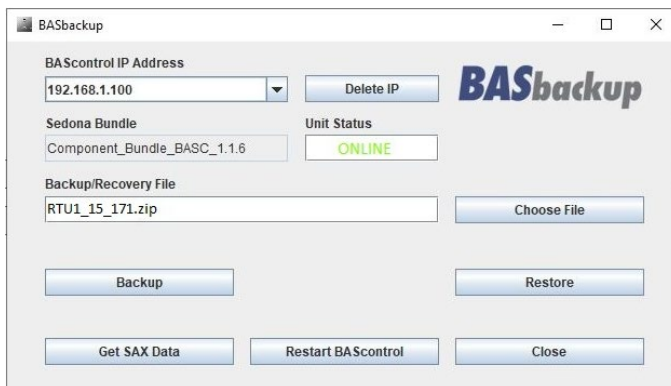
BASbackup

BAScontrol IP Address

192.168.1.100

Delete IP

BASbackup

Sedona Bundle

Unit Status

Component_Bundle_BASC_1.1.6

ONLINE

Backup/Recovery File

RTU1_15_171.zip

Choose File

Backup

Restore

Get SAX Data

Restart BAScontrol

Close